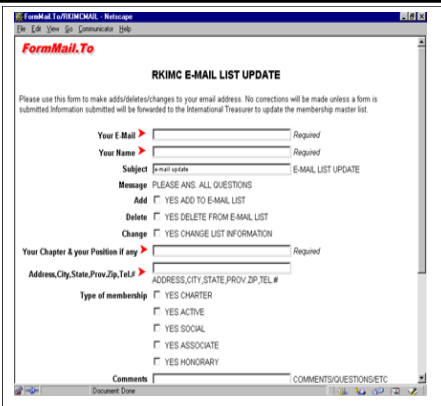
FormMail.To/RKIMCMAIL - Netscape

File Edit View Go Communicator Help

FormMail.To

RKIMC E-MAIL LIST UPDATE

Please use this form to make adds/deletes/changes to your email address. No corrections will be made unless a form is submitted.Information submitted will be forwarded to the International Treasurer to update the membership master list.

Your E-Mail Required

Your Name Required

Subject e-mail update E-MAIL LIST UPDATE

Message PLEASE ANS. ALL QUESTIONS

Add YES ADD TO E-MAIL LIST

Delete YES DELETE FROM E-MAIL LIST

Change YES CHANGE LIST INFORMATION

Your Chapter & your Position if any Required

Address,City,State,Prov,Zip,Tel.# ADDRESS,CITY,STATE,PROV,ZIP,TEL #

Type of membership YES CHARTER

YES ACTIVE

YES SOCIAL

YES ASSOCIATE

YES HONORARY

Comments COMMENTS/QUESTIONS/ETC

Document: Done